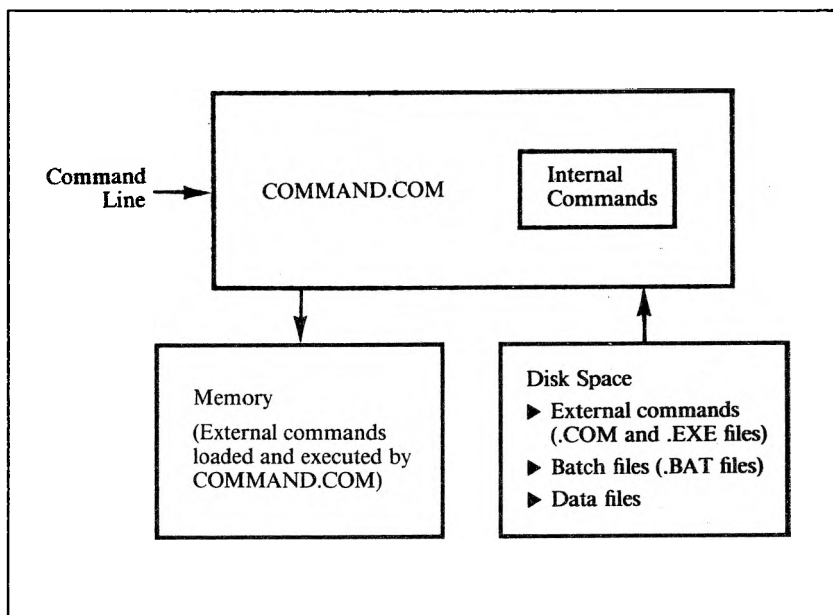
Command Line

COMMAND.COM

Internal Commands

Memory

(External commands loaded and executed by COMMAND.COM)

Disk Space

▶ External commands (.COM and .EXE files)

▶ Batch files (.BAT files)

▶ Data files